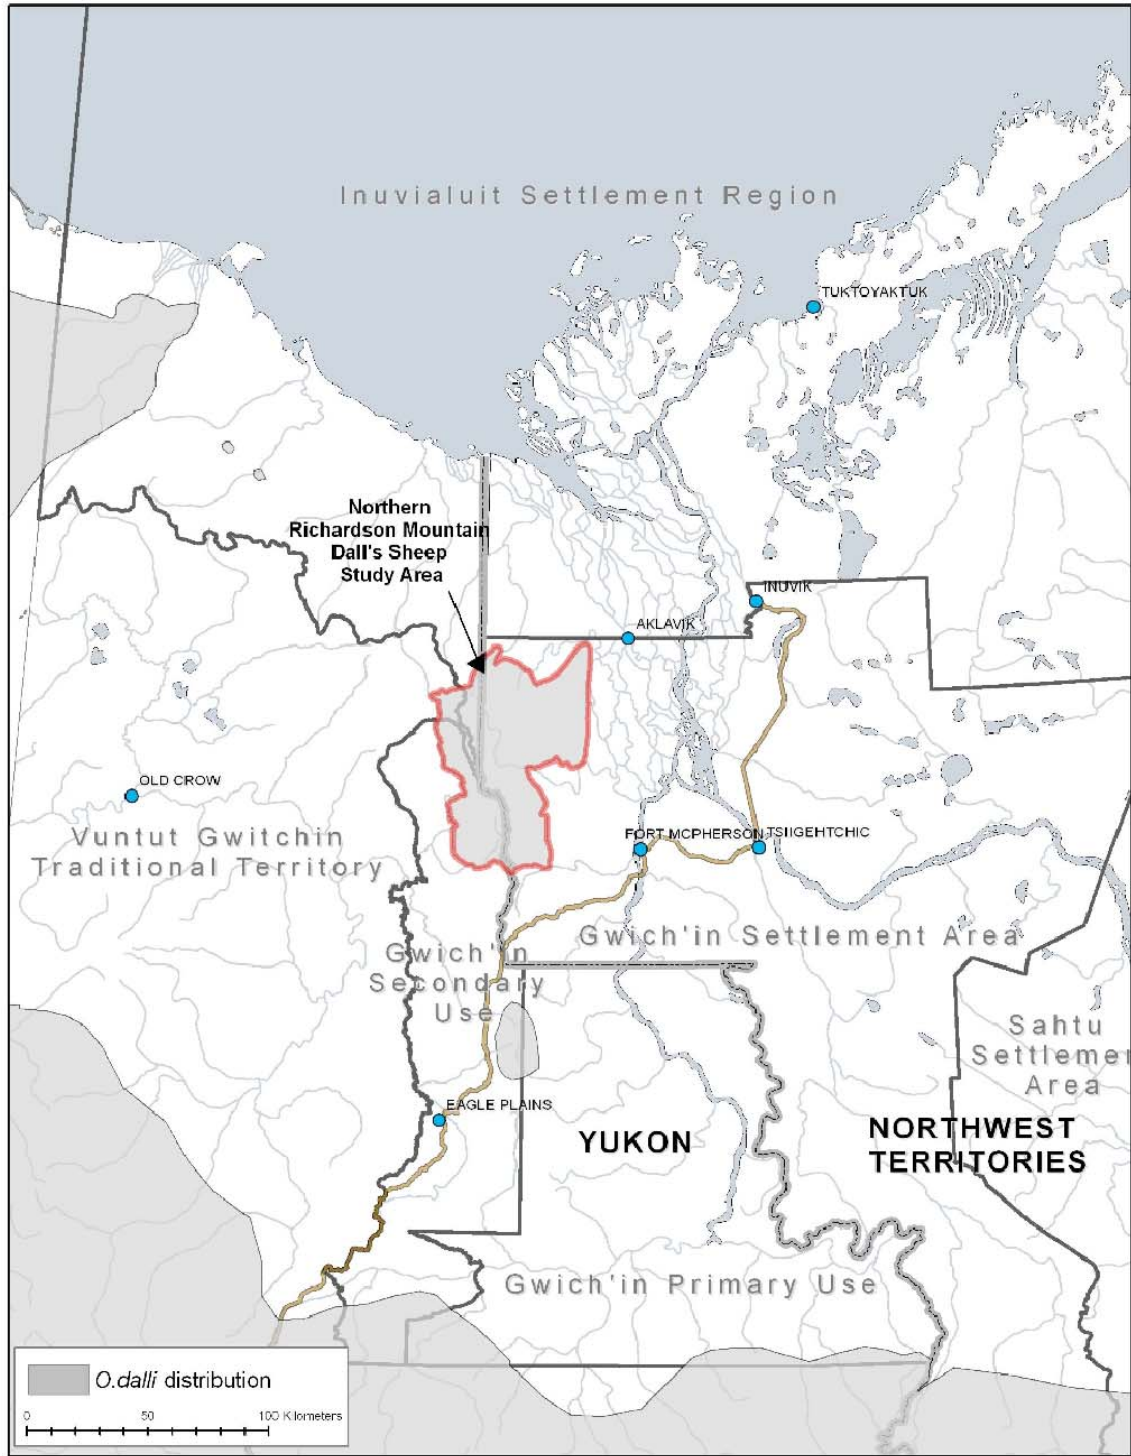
Inuvialuit Settlement Region

TUKTOYAKTUK

Northern Richardson Mountain Dall's Sheep Study Area

INUVIK

AKLAVIK

OLD CROW

Vuntut Gwitchin Traditional Territory

FORT MCPHERSON

TSIIGEHTCHIC

Gwich'in Settlement Area

Gwich'in Secondary Use

Sahtu Settlemen Area

EAGLE PLAINS

YUKON

NORTHWEST TERRITORIES

Gwich'in Primary Use

O.dalli distribution

0 50 100 Kilometers